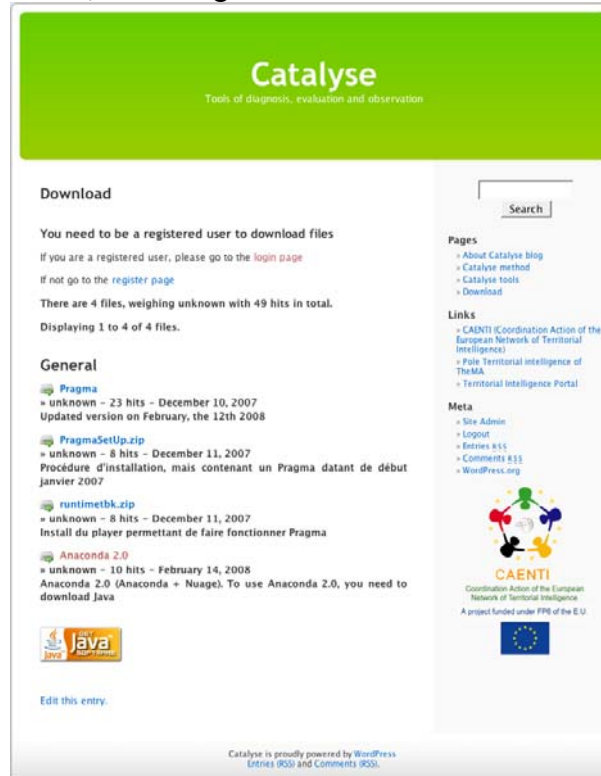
Catalyse
Tools of diagnosis, evaluation and observation

Download

You need to be a registered user to download files

If you are a registered user, please go to the login page

If not go to the register page

There are 4 files, weighing unknown with 49 hits in total.

Displaying 1 to 4 of 4 files.

General

Pragma
» unknown - 23 hits - December 10, 2007
Updated version on February, the 12th 2008

PragmaSetUp.zip
» unknown - 8 hits - December 11, 2007
Procédure d'installation, mais contenant un Pragma datant de début janvier 2007

runtimetbk.zip
» unknown - 8 hits - December 11, 2007
Install du player permettant de faire fonctionner Pragma

Anaconda 2.0
» unknown - 10 hits - February 14, 2008
Anaconda 2.0 (Anaconda + Nuage). To use Anaconda 2.0, you need to download Java

GET Java SOFTWARE

Edit this entry.

Search

Pages
» About Catalyse blog
» Catalyse method
» Catalyse tools
» Download

Links
» CAENTI (Coordination Action of the European Network of Territorial Intelligence)
» Pole Territorial intelligence of TheMA
» Territorial Intelligence Portal

Meta
» Site Admin
» Logout
» Entries RSS
» Comments RSS
» WordPress.org

CAENTI
Coordination Action of the European Network of Territorial Intelligence
A project funded under FP6 of the E.U.

Catalyse is proudly powered by WordPress
Entries (RSS) and Comments (RSS).